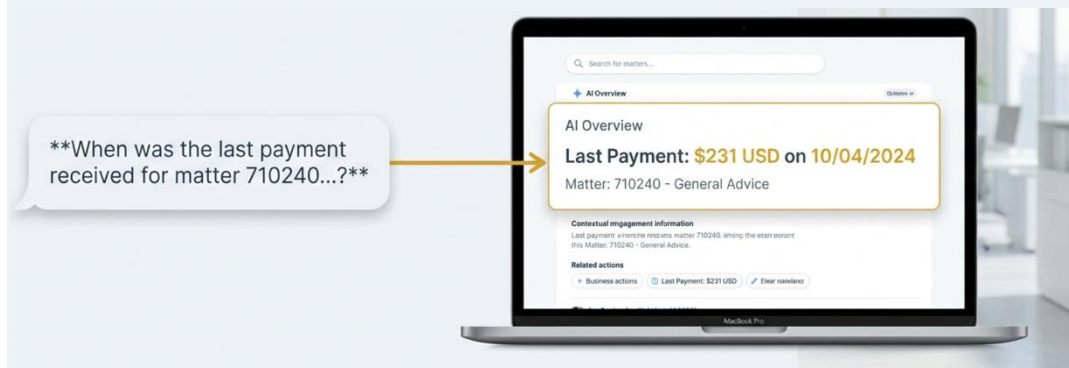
**When was the last payment received for matter 710240...?**

Search for matters...

AI Overview

Outbox

AI Overview

Last Payment: $231 USD on 10/04/2024

Matter: 710240 - General Advice

Contextual mgagement information

Last payment whenche nnsbans matter 710240. aming the eten eorant this Matter: 710240 - General Advice.

Related actions

+ Business actions

Last Payment: $231 USD

Elear noowlanz

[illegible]

MacBook Pro